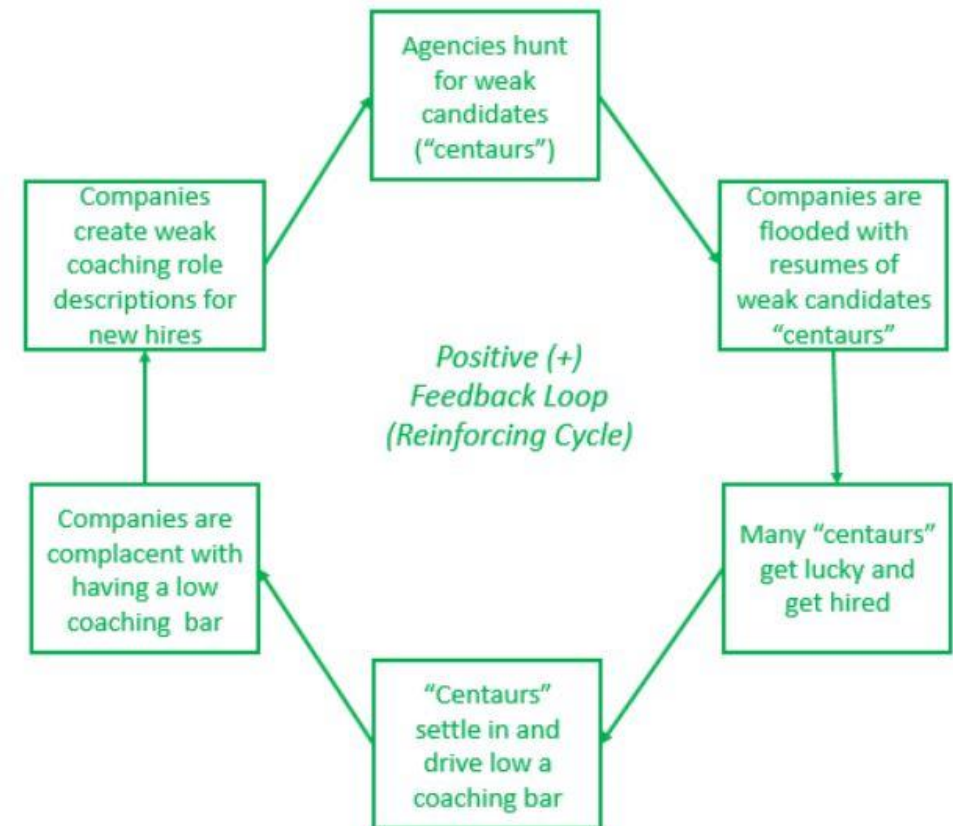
Agencies hunt for weak candidates ("centaurs")

Companies are flooded with resumes of weak candidates "centaurs"

Many "centaurs" get lucky and get hired

"Centaurs" settle in and drive low a coaching bar

Companies are complacent with having a low coaching bar

Companies create weak coaching role descriptions for new hires

Positive (+) Feedback Loop (Reinforcing Cycle)